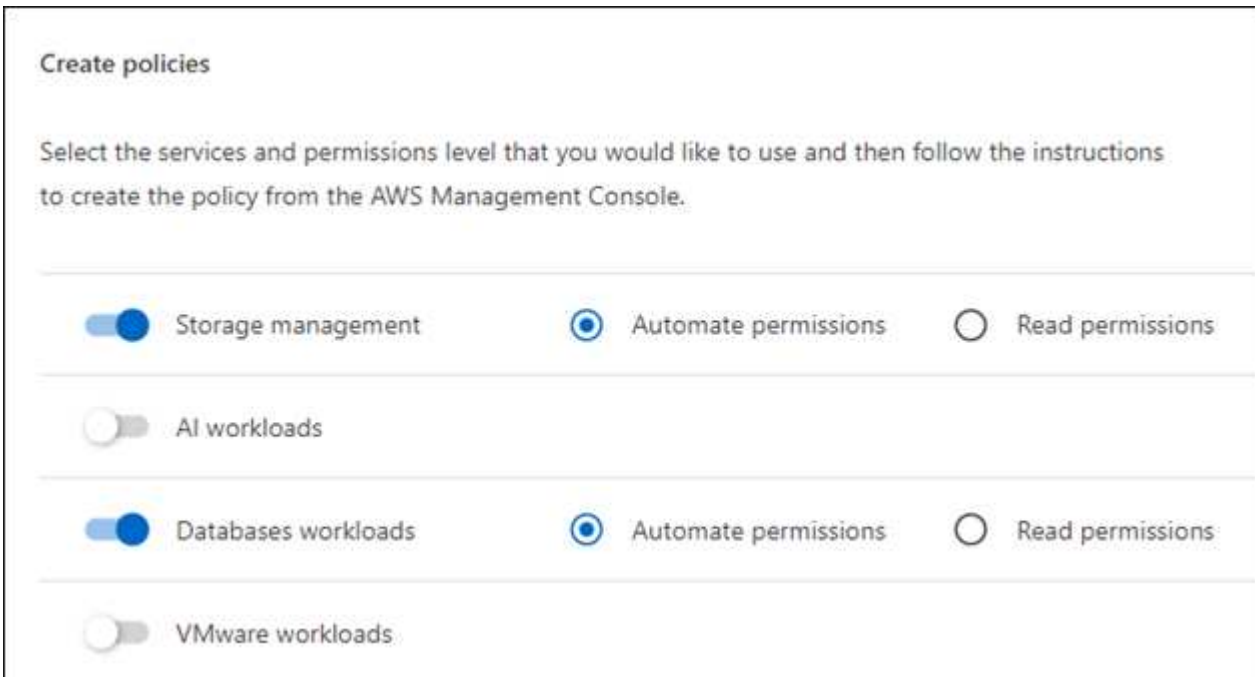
Create policies

Select the services and permissions level that you would like to use and then follow the instructions to create the policy from the AWS Management Console.

Storage management
Automate permissions
Read permissions

AI workloads

Databases workloads
Automate permissions
Read permissions

VMware workloads